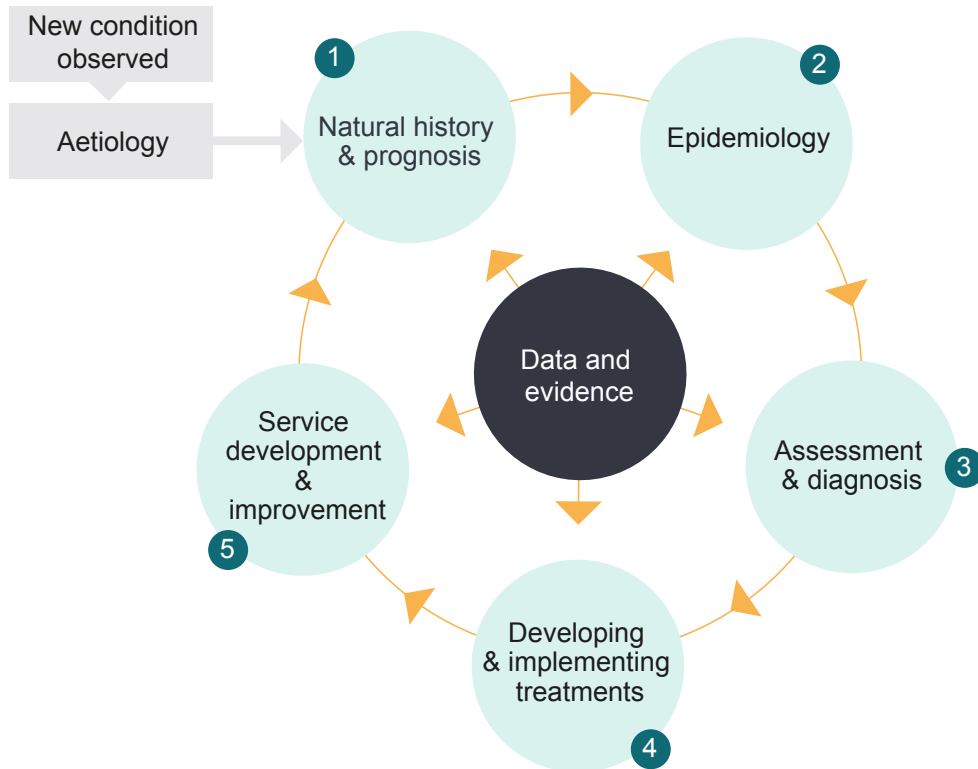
New condition observed

Aetiology

1

Natural history & prognosis

2

Epidemiology

Data and evidence

Service development & improvement

5

Assessment & diagnosis

3

Developing & implementing treatments

4